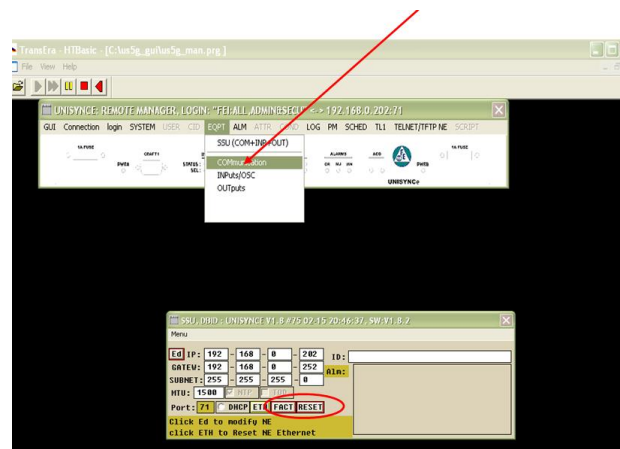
Transera - HTBasic - [C:\us5g_gui\us5g_man.prg]

File View Help

UNISYNCE: REMOTE MANAGER, LOGIN: "FEI:ALL,ADMIN@SECU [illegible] <-> 192.168.0.202:71

GUI Connection login SYSTEM USER CBD EQPT ALM ATTR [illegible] LOG PM SCHED TL1 TELNET/TFTP NE SCRIPT

SSU (COM+INP+OUT)
COMmunication
INPuts/OSC
OUTputs

TA FUSE
CRAFT
PWR
STATUS
SEL
ALARMS
CR MJ MN
ACO
PWR
TA FUSE
UNISYNCe

SSU, DHID : UNISYNCE V1.8 #75 02-15 20:46:37, SW:V1.8.2

Menu

Ed IP: 192 - 168 - 0 - 202 ID:
GATEW: 192 - 168 - 0 - 252 Alm:
SUBNET: 255 - 255 - 255 - 0
MTU: 1500 NTP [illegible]
Port: 71 DHCP ETH FACT RESET
Click Ed to modify NE
click ETH to Reset NE Ethernet